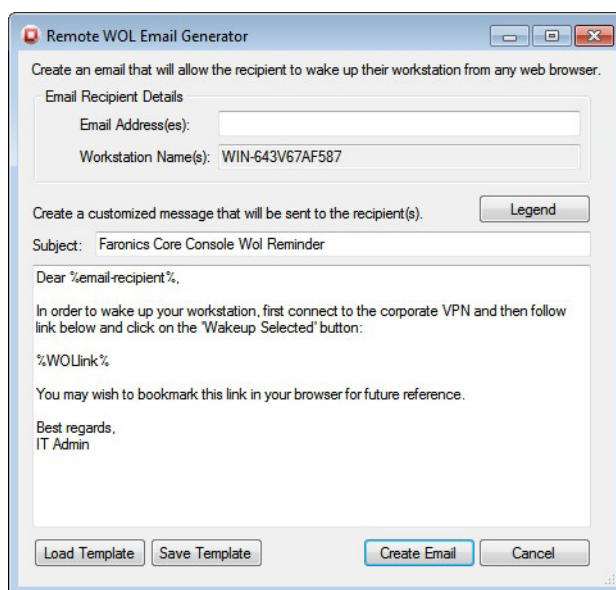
Remote WOL Email Generator

Create an email that will allow the recipient to wake up their workstation from any web browser.

Email Recipient Details

Email Address(es):

Workstation Name(s): WIN-643V67AF587

Create a customized message that will be sent to the recipient(s).

Legend

Subject: Faronics Core Console Wol Reminder

Dear %email-recipient%,

In order to wake up your workstation, first connect to the corporate VPN and then follow link below and click on the 'Wakeup Selected' button:

%WOLlink%

You may wish to bookmark this link in your browser for future reference.

Best regards,
IT Admin

Load Template | Save Template | Create Email | Cancel